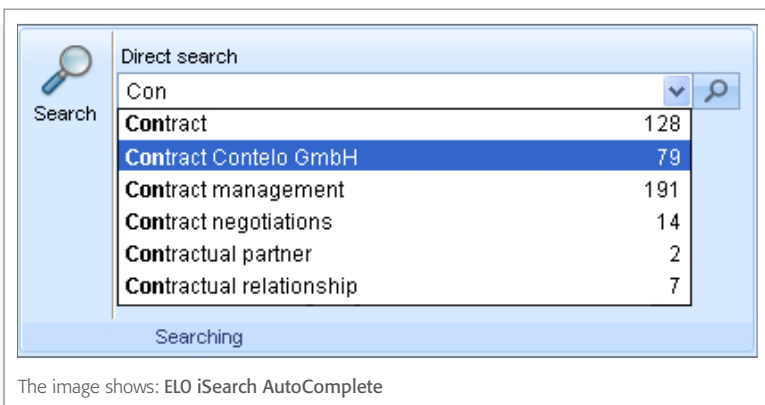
Search

Direct search

Con

| | |
|---|---|
| **Con**tract | 128 |
| **Con**tract Contelo GmbH | 79 |
| **Con**tract management | 191 |
| **Con**tract negotiations | 14 |
| **Con**tractual partner | 2 |
| **Con**tractual relationship | 7 |

Searching

The image shows: **ELO iSearch AutoComplete**